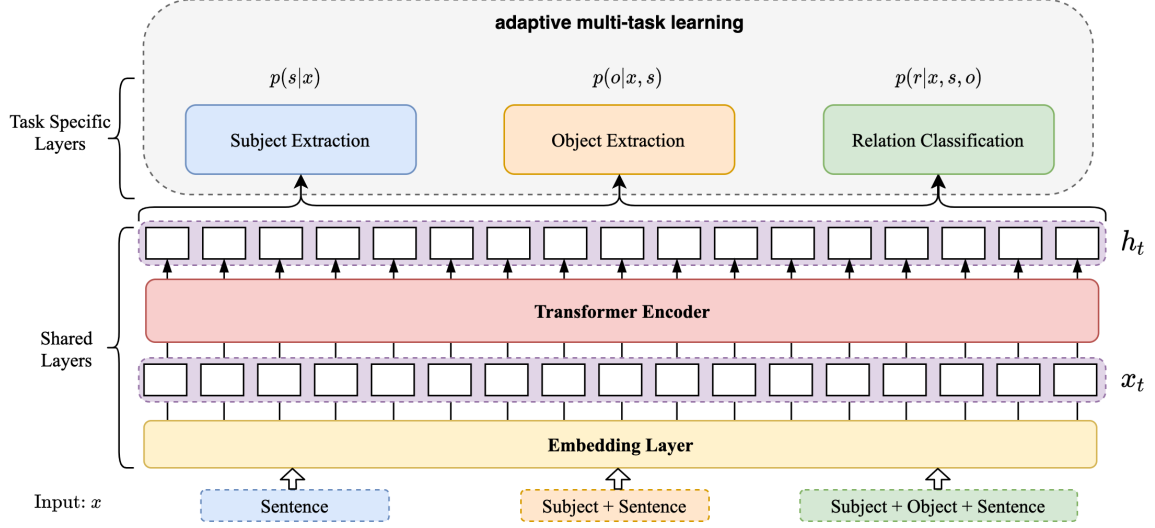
adaptive multi-task learning

Task Specific Layers

$p(s|x)$

$p(o|x,s)$

$p(r|x,s,o)$

Subject Extraction

Object Extraction

Relation Classification

$h_t$

Shared Layers

Transformer Encoder

$x_t$

Embedding Layer

Input: $x$

Sentence

Subject + Sentence

Subject + Object + Sentence